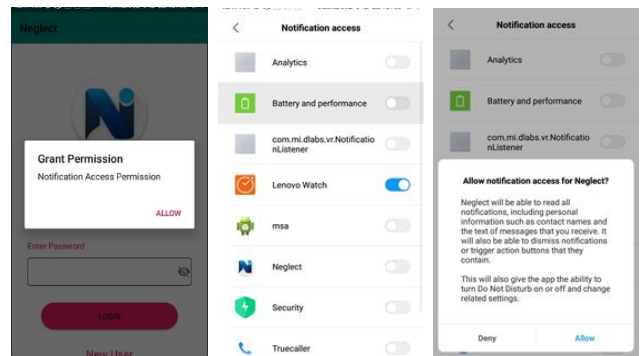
Neglect

Grant Permission

Notification Access Permission

ALLOW

Enter Password

LOGIN

New User

Notification access

Analytics

Battery and performance

com.mi.dlabs.vr.NotificationListener

Lenovo Watch

msa

Neglect

Security

Truecaller

Notification access

Analytics

Battery and performance

com.mi.dlabs.vr.NotificationListener

Allow notification access for Neglect?

Neglect will be able to read all notifications, including personal information such as contact names and the text of messages that you receive. It will also be able to dismiss notifications or trigger action buttons that they contain.

This will also give the app the ability to turn Do Not Disturb on or off and change related settings.

Deny

Allow